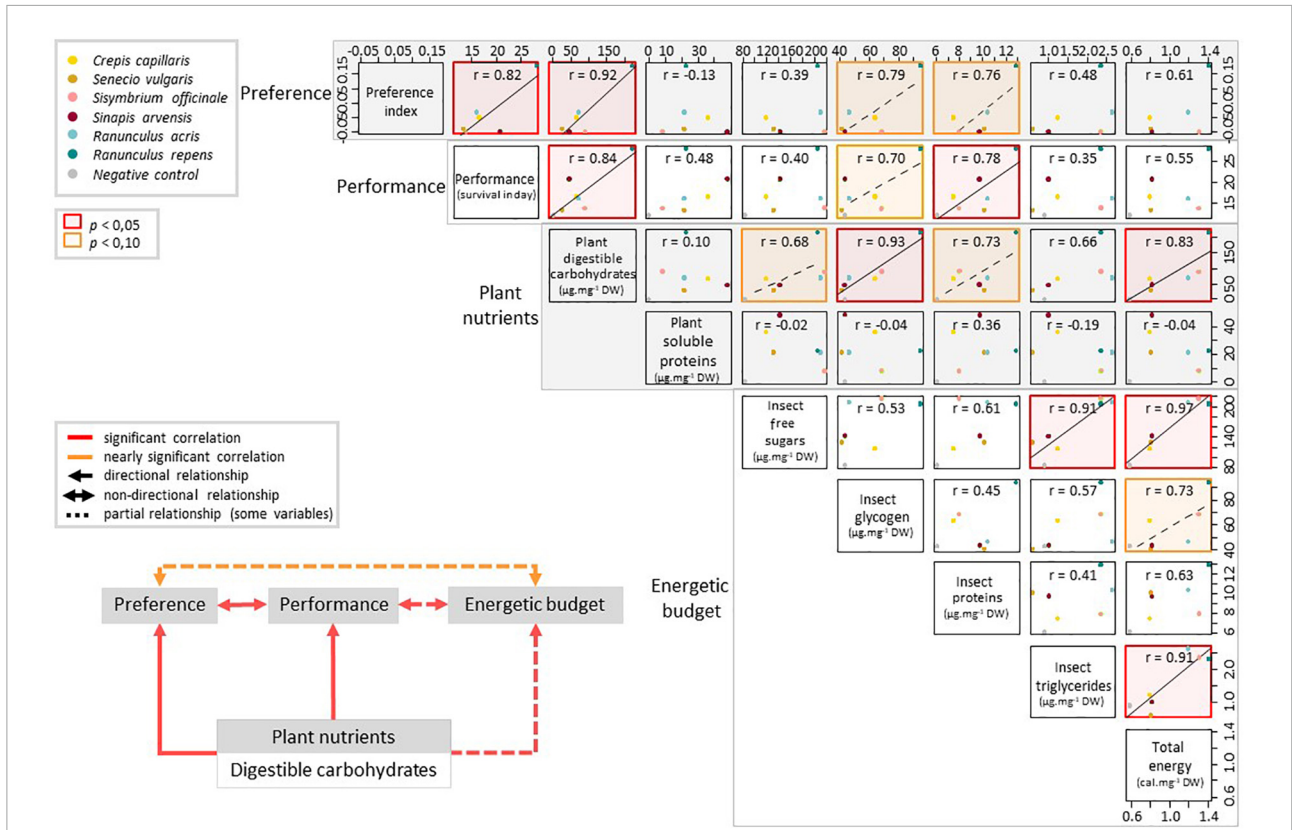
Crepis capillaris
Senecio vulgaris
Sisymbrium officinale
Sinapis arvensis
Ranunculus acris
Ranunculus repens
Negative control

$p < 0,05$
$p < 0,10$

-0.05 0.05 0.15 | 15 20 25 | 0 50 150 | 0 10 30 | 80 120 160 200 | 40 60 80 | 6 8 10 12 | 1.0 1.5 2.0 2.5 | 0.6 1.0 1.4

Preference

Preference index | r = 0.82 | r = 0.92 | r = -0.13 | r = 0.39 | r = 0.79 | r = 0.76 | r = 0.48 | r = 0.61

-0.05 0.05 0.15

Performance

Performance (survival in day) | r = 0.84 | r = 0.48 | r = 0.40 | r = 0.70 | r = 0.78 | r = 0.35 | r = 0.55

15 20 25

Plant nutrients

Plant digestible carbohydrates (µg.mg⁻¹ DW) | r = 0.10 | r = 0.68 | r = 0.93 | r = 0.73 | r = 0.66 | r = 0.83

0 50 150

Plant soluble proteins (µg.mg⁻¹ DW) | r = -0.02 | r = -0.04 | r = 0.36 | r = -0.19 | r = -0.04

0 20 40

Insect free sugars (µg.mg⁻¹ DW) | r = 0.53 | r = 0.61 | r = 0.91 | r = 0.97

80 140 200

Insect glycogen (µg.mg⁻¹ DW) | r = 0.45 | r = 0.57 | r = 0.73

40 60 80

Energetic budget

Insect proteins (µg.mg⁻¹ DW) | r = 0.41 | r = 0.63

6 8 10 12

Insect triglycerides (µg.mg⁻¹ DW) | r = 0.91

1.0 2.0

Total energy (cal.mg⁻¹ DW)

0.6 1.0 1.4

0.6 1.0 1.4

significant correlation
nearly significant correlation
directional relationship
non-directional relationship
partial relationship (some variables)

Preference
Performance
Energetic budget
Plant nutrients
Digestible carbohydrates